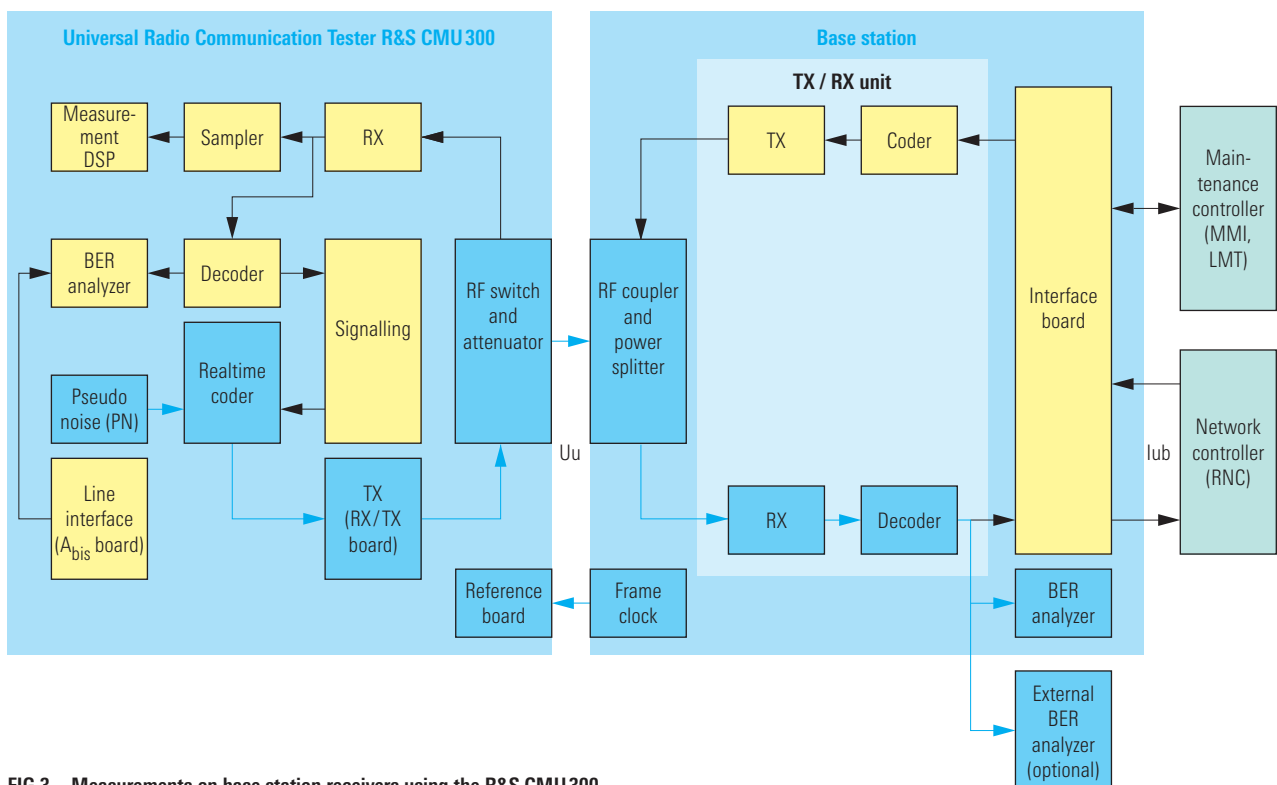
Universal Radio Communication Tester R&S CMU 300

Measurement DSP

Sampler

RX

BER analyzer

Decoder

Signalling

Realtime coder

Pseudo noise (PN)

Line interface ($A_{bis}$ board)

TX (RX/TX board)

RF switch and attenuator

Reference board

Base station

TX / RX unit

TX

Coder

RF coupler and power splitter

Uu

RX

Decoder

Frame clock

Interface board

BER analyzer

External BER analyzer (optional)

Maintenance controller (MMI, LMT)

Network controller (RNC)

Iub

FIG 3 Measurements on base station receivers using the R&S CMU 300